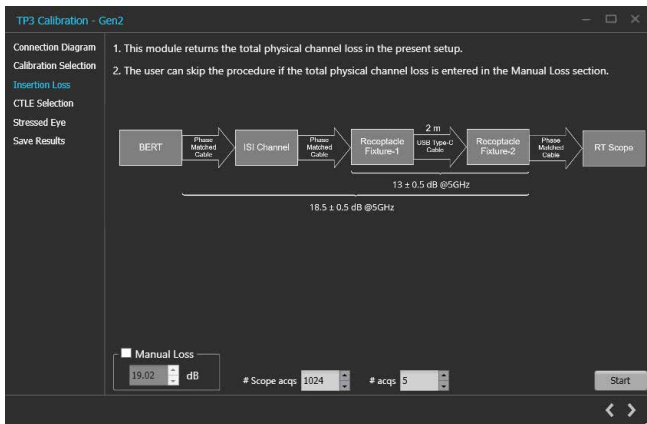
TP3 Calibration - Gen2

Connection Diagram
Calibration Selection
Insertion Loss
CTLE Selection
Stressed Eye
Save Results

1. This module returns the total physical channel loss in the present setup.

2. The user can skip the procedure if the total physical channel loss is entered in the Manual Loss section.

BERT
Phase Matched Cable
ISI Channel
Phase Matched Cable
Receptacle Fixture-1
2 m
USB Type-C Cable
Receptacle Fixture-2
Phase Matched Cable
RT Scope

13 ± 0.5 dB @5GHz

18.5 ± 0.5 dB @5GHz

Manual Loss
19.02 dB
# Scope acqs 1024
# acqs 5
Start